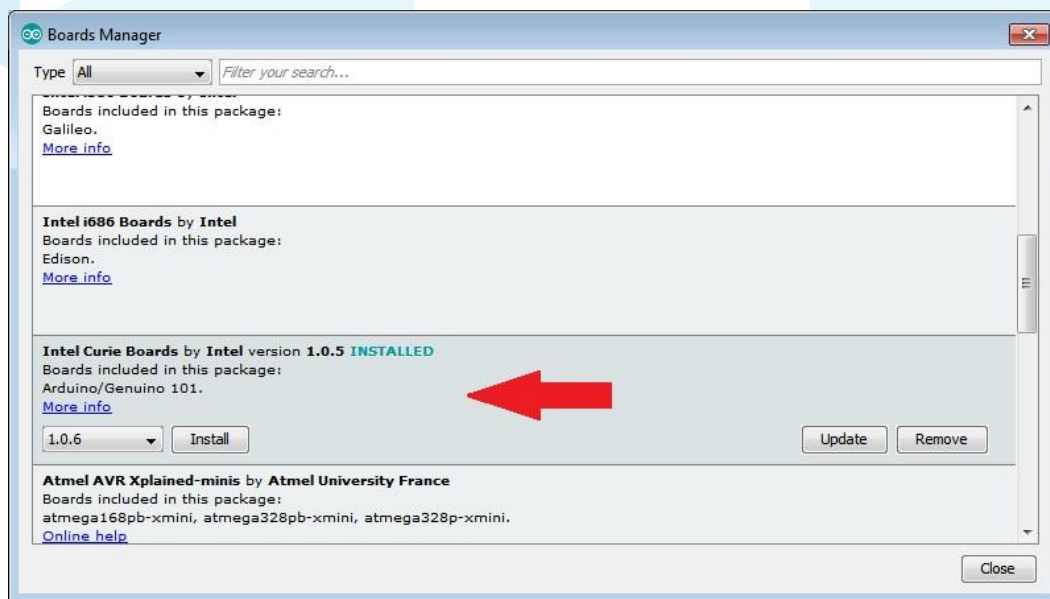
Boards Manager

Type All

Filter your search...

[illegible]

Boards included in this package:
Galileo.
More info

Intel i686 Boards by Intel
Boards included in this package:
Edison.
More info

Intel Curie Boards by Intel version 1.0.5 INSTALLED
Boards included in this package:
Arduino/Genuino 101.
More info

1.0.6

Install

Update

Remove

Atmel AVR Xplained-minis by Atmel University France
Boards included in this package:
atmega168pb-xmini, atmega328pb-xmini, atmega328p-xmini.
Online help

Close